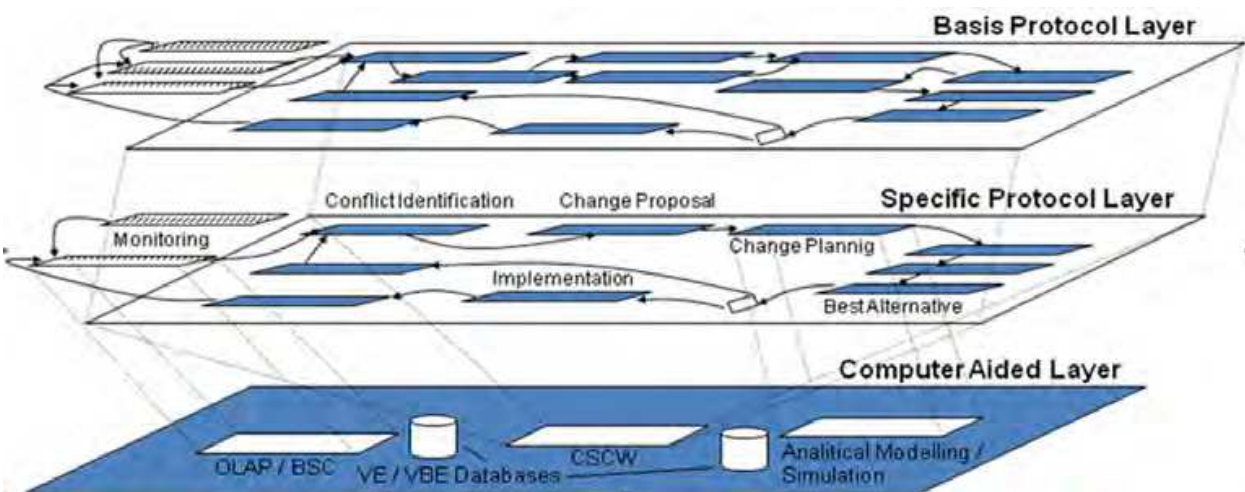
Basis Protocol Layer

Specific Protocol Layer

Conflict Identification

Change Proposal

Monitoring

Change Plannig

Implementation

Best Alternative

Computer Aided Layer

OLAP / BSC

VE / VBE Databases

CSCW

Analitical Modelling / Simulation